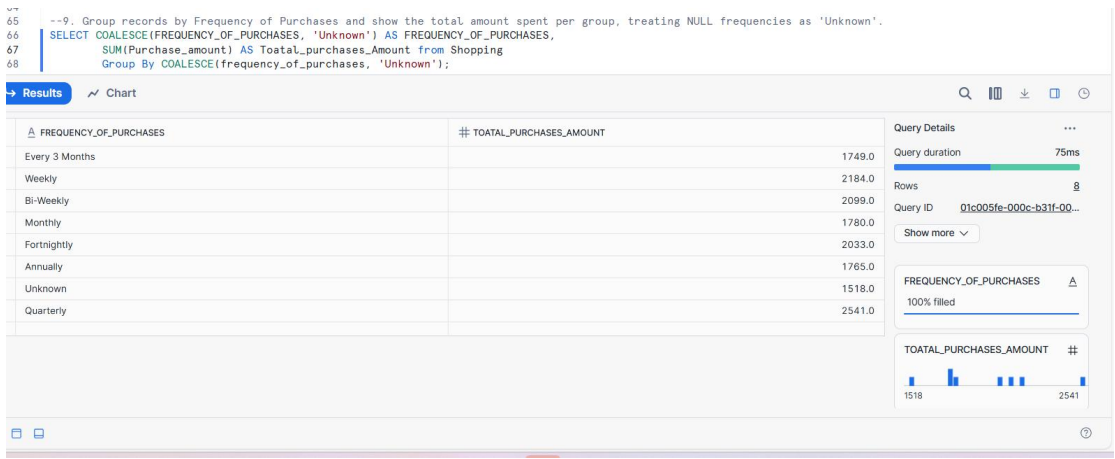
64
65 --9. Group records by Frequency of Purchases and show the total amount spent per group, treating NULL frequencies as 'Unknown'.
66 SELECT COALESCE(FREQUENCY_OF_PURCHASES, 'Unknown') AS FREQUENCY_OF_PURCHASES,
67 SUM(Purchase_amount) AS Toatal_purchases_Amount from Shopping
68 Group By COALESCE(frequency_of_purchases, 'Unknown');

→ Results Chart

| FREQUENCY_OF_PURCHASES | TOATAL_PURCHASES_AMOUNT |
|---|---|
| Every 3 Months | 1749.0 |
| Weekly | 2184.0 |
| Bi-Weekly | 2099.0 |
| Monthly | 1780.0 |
| Fortnightly | 2033.0 |
| Annually | 1765.0 |
| Unknown | 1518.0 |
| Quarterly | 2541.0 |

Query Details ...
Query duration 75ms
Rows 8
Query ID 01c005fe-000c-b31f-00...
Show more

FREQUENCY_OF_PURCHASES A
100% filled

TOATAL_PURCHASES_AMOUNT #
1518 2541